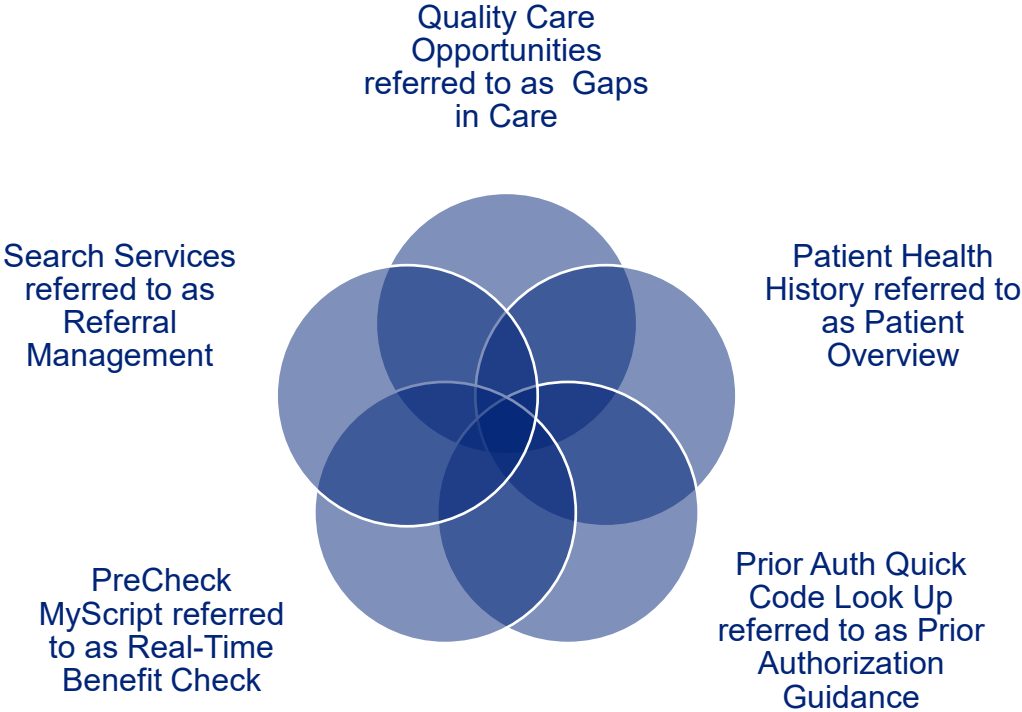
Quality Care Opportunities referred to as  Gaps in Care

Search Services referred to as Referral Management

Patient Health History referred to as Patient Overview

PreCheck MyScript referred to as Real-Time Benefit Check

Prior Auth Quick Code Look Up referred to as Prior Authorization Guidance